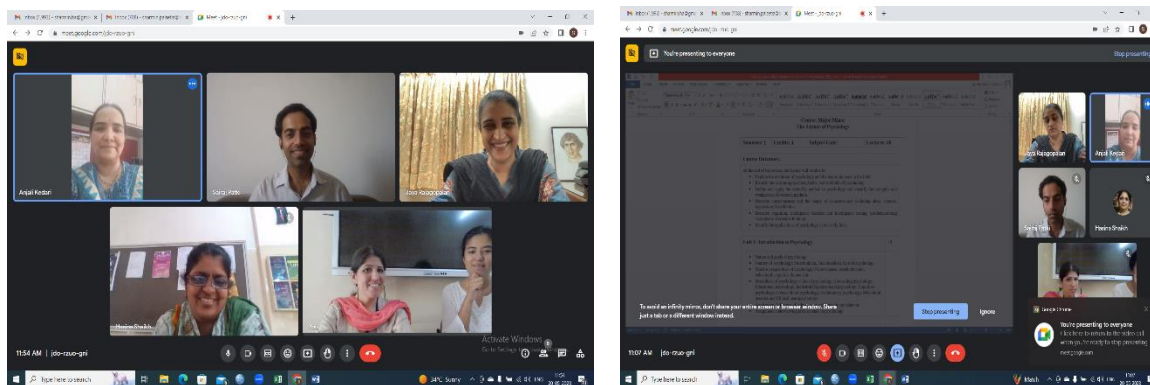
Meet - jdo-rzuo-gni

meet.google.com/jdo-rzuo-gni

Anjali Kedari

Suraj Patle

Jaya Rajagopalan

Hasina Shaikh

Activate Windows
Go to Settings to activate Windows.

11:54 AM | jdo-rzuo-gni

Type here to search

34°C Sunny

Meet - jdo-rzuo-gni

meet.google.com/jdo-rzuo-gni

You're presenting to everyone

Stop presenting

Course: Major/Minor
The Science of Psychology

Semester: I Credits: 4 Subject code: Lectures: 60

Course Outcomes:

Unit 1: Introduction to Psychology

Jaya Rajagopalan

Anjali Kedari

Suraj Patle

Hasina Shaikh

To avoid an infinity mirror, don't share your entire screen or browser window. Share just a tab or a different window instead.

Stop presenting

Ignore

Google Chrome

You're presenting to everyone
Click here to return to the video call when you're ready to stop presenting.
meet.google.com

11:57 AM | jdo-rzuo-gni

Type here to search